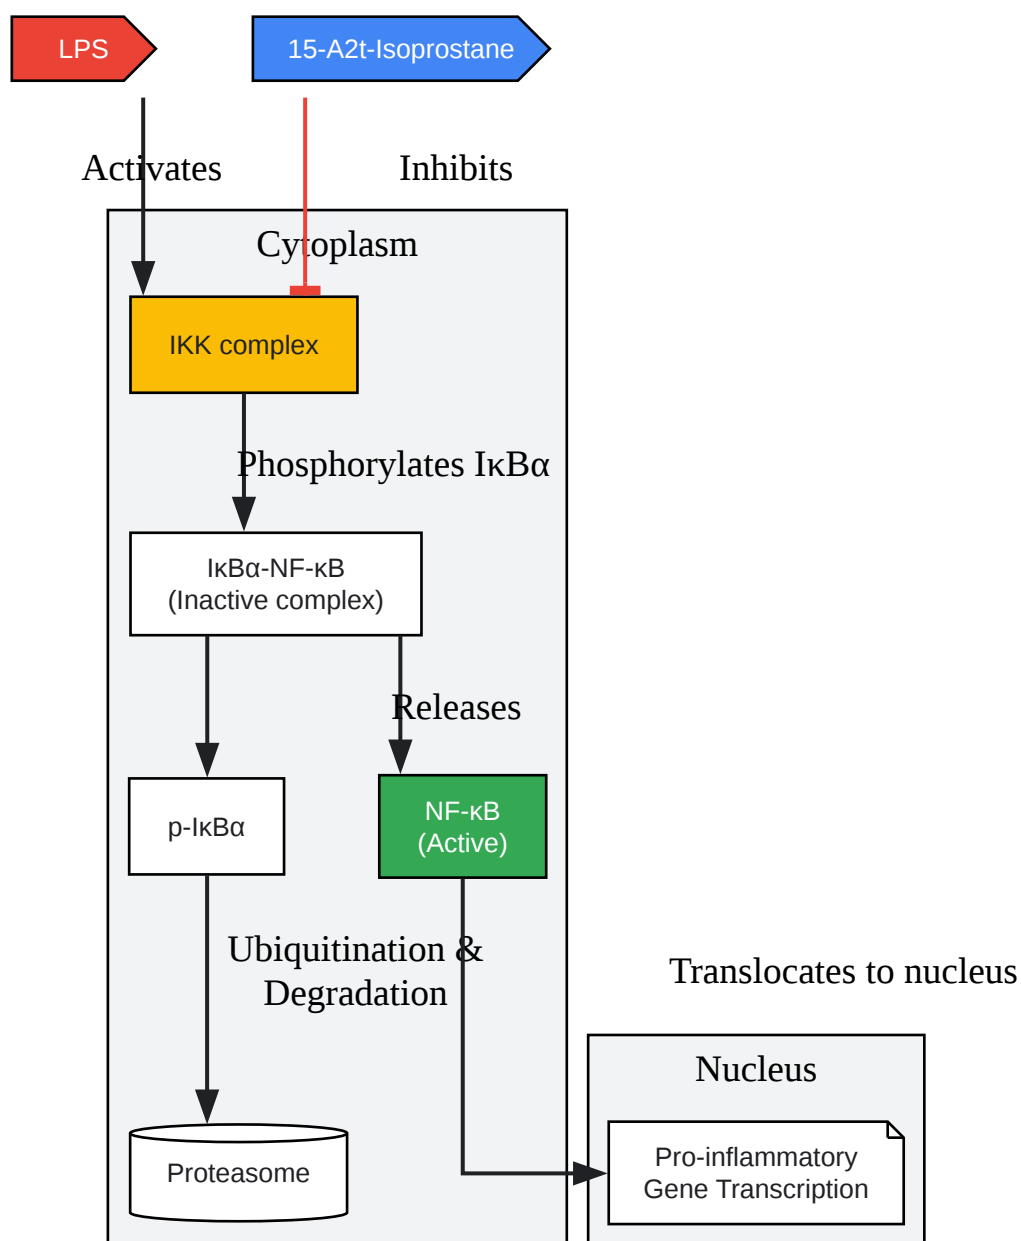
LPS

15-A2t-Isoprostane

Activates

Inhibits

Cytoplasm

IKK complex

Phosphorylates IκBα

IκBα-NF-κB
(Inactive complex)

Releases

p-IκBα

NF-κB
(Active)

Ubiquitination &
Degradation

Translocates to nucleus

Nucleus

Proteasome

Pro-inflammatory
Gene Transcription